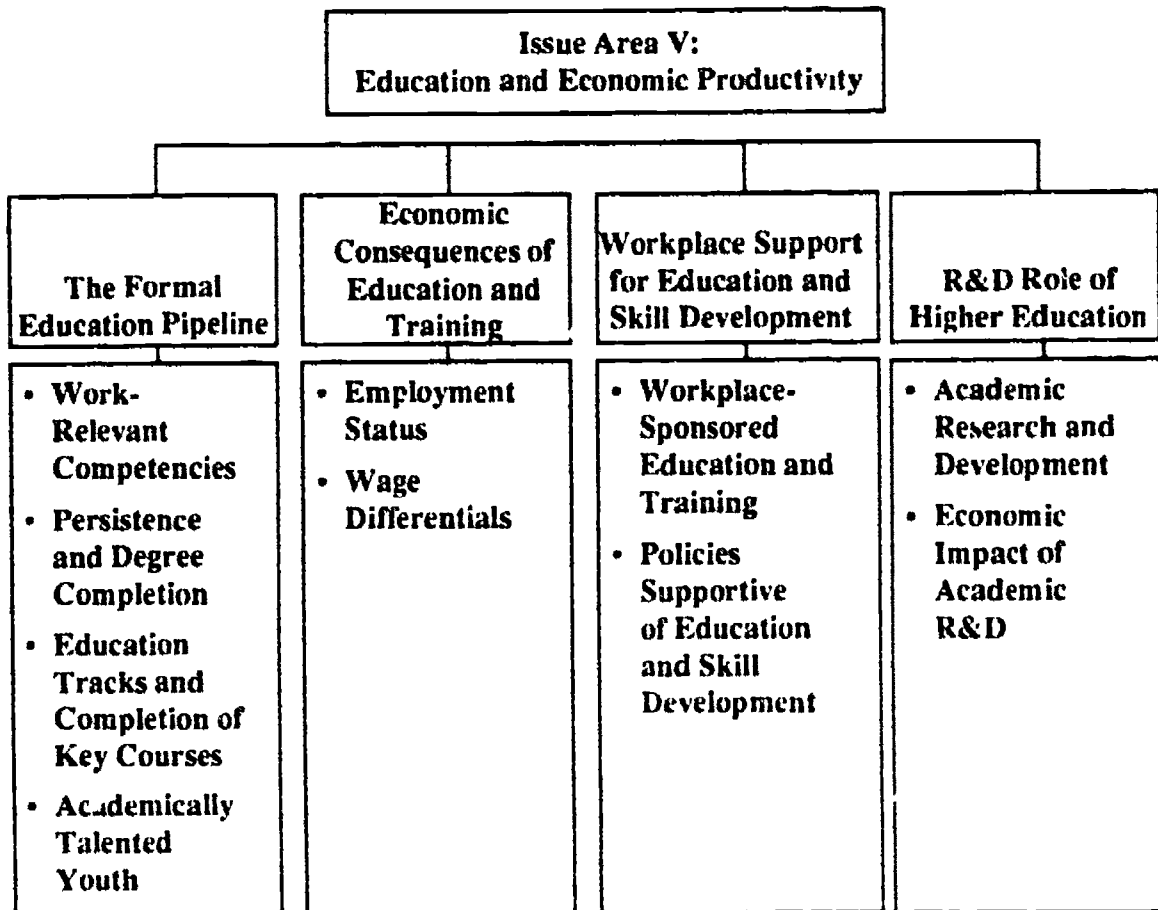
Issue Area V:
Education and Economic Productivity

The Formal Education Pipeline

- Work-Relevant Competencies
- Persistence and Degree Completion
- Education Tracks and Completion of Key Courses
- Academically Talented Youth

Economic Consequences of Education and Training

- Employment Status
- Wage Differentials

Workplace Support for Education and Skill Development

- Workplace-Sponsored Education and Training
- Policies Supportive of Education and Skill Development

R&D Role of Higher Education

- Academic Research and Development
- Economic Impact of Academic R&D